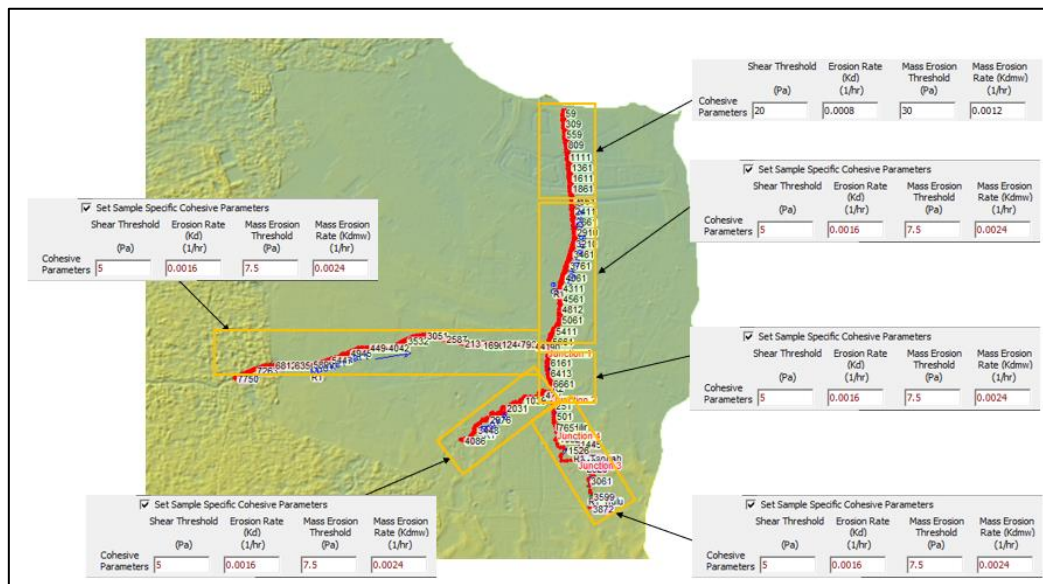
| | Shear Threshold (Pa) | Erosion Rate (Kd) (1/hr) | Mass Erosion Threshold (Pa) | Mass Erosion Rate (Kdmw) (1/hr) |
|---|---|---|---|---|
| Cohesive Parameters | 20 | 0.0008 | 30 | 0.0012 |

Set Sample Specific Cohesive Parameters

| | Shear Threshold (Pa) | Erosion Rate (Kd) (1/hr) | Mass Erosion Threshold (Pa) | Mass Erosion Rate (Kdmw) (1/hr) |
|---|---|---|---|---|
| Cohesive Parameters | 5 | 0.0016 | 7.5 | 0.0024 |

Set Sample Specific Cohesive Parameters

| | Shear Threshold (Pa) | Erosion Rate (Kd) (1/hr) | Mass Erosion Threshold (Pa) | Mass Erosion Rate (Kdmw) (1/hr) |
|---|---|---|---|---|
| Cohesive Parameters | 5 | 0.0016 | 7.5 | 0.0024 |

59
309
559
809
1111
1361
1611
1861
2411
2911
3210
3461
3761
4061
4311
4561
4812
5061
5411
5661
6161
6413
6661
3053
2587
2131
1691
1247
790
449
404
3532
1946
881
2635
1586
7750
R1
Junction 1
Junction 2
Junction 3
Junction 4
2031
2576
3446
4086
501
765
1526
3061
3599
3872

Set Sample Specific Cohesive Parameters

| | Shear Threshold (Pa) | Erosion Rate (Kd) (1/hr) | Mass Erosion Threshold (Pa) | Mass Erosion Rate (Kdmw) (1/hr) |
|---|---|---|---|---|
| Cohesive Parameters | 5 | 0.0016 | 7.5 | 0.0024 |

Set Sample Specific Cohesive Parameters

| | Shear Threshold (Pa) | Erosion Rate (Kd) (1/hr) | Mass Erosion Threshold (Pa) | Mass Erosion Rate (Kdmw) (1/hr) |
|---|---|---|---|---|
| Cohesive Parameters | 5 | 0.0016 | 7.5 | 0.0024 |

Set Sample Specific Cohesive Parameters

| | Shear Threshold (Pa) | Erosion Rate (Kd) (1/hr) | Mass Erosion Threshold (Pa) | Mass Erosion Rate (Kdmw) (1/hr) |
|---|---|---|---|---|
| Cohesive Parameters | 5 | 0.0016 | 7.5 | 0.0024 |